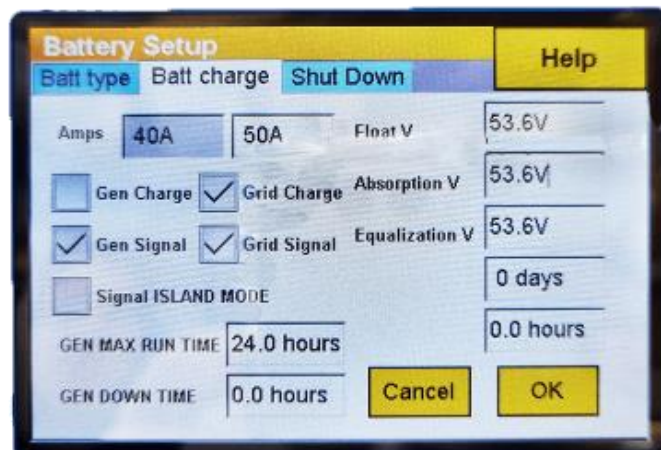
Battery Setup

Help

Batt type

Batt charge

Shut Down

Amps

40A

50A

Float V

53.6V

Gen Charge

Grid Charge

Absorption V

53.6V

Gen Signal

Grid Signal

Equalization V

53.6V

0 days

Signal ISLAND MODE

0.0 hours

GEN MAX RUN TIME

24.0 hours

GEN DOWN TIME

0.0 hours

Cancel

OK